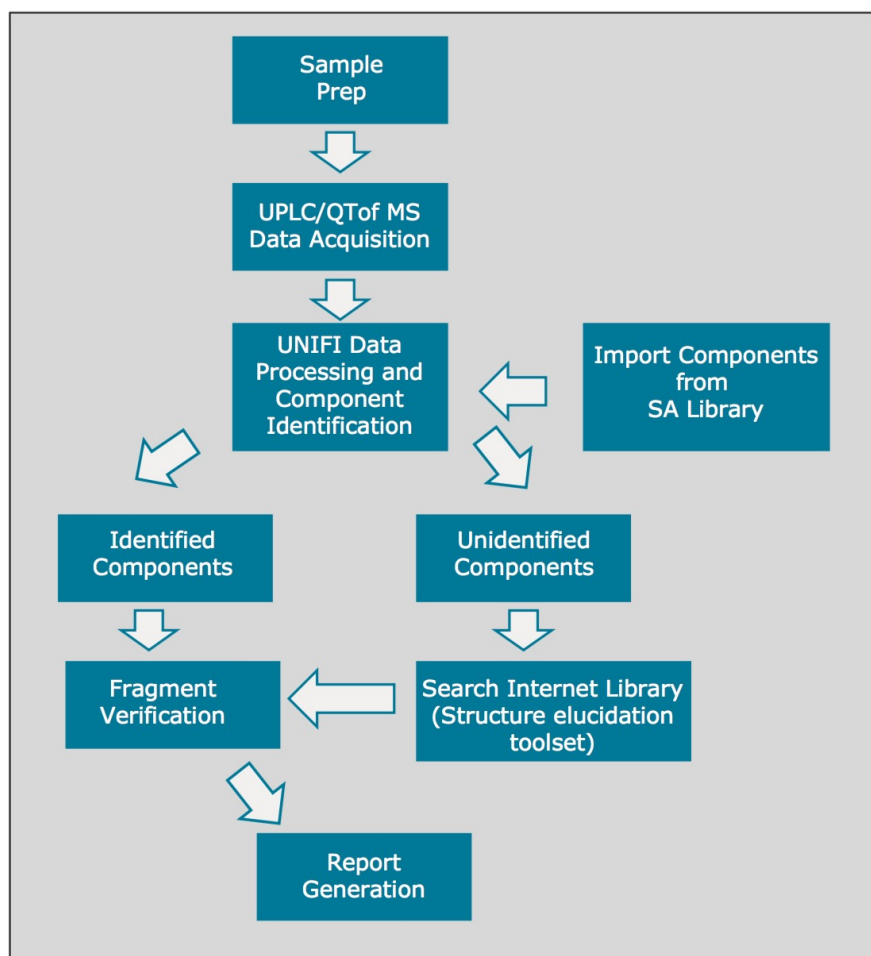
Sample Prep

UPLC/QTof MS Data Acquisition

UNIFI Data Processing and Component Identification

Import Components from SA Library

Identified Components

Unidentified Components

Fragment Verification

Search Internet Library (Structure elucidation toolset)

Report Generation